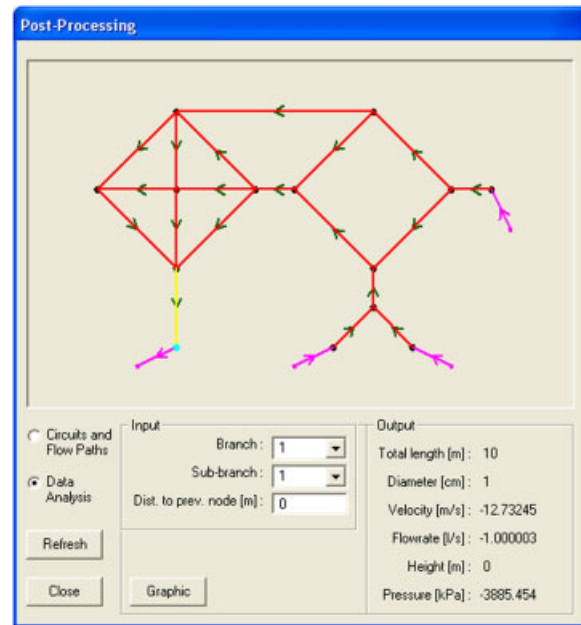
Post-Processing

Circuits and Flow Paths

Data Analysis

Refresh

Close

Input

Branch : 1

Sub-branch : 1

Dist. to prev. node [m] : 0

Graphic

Output

Total length [m] : 10

Diameter [cm] : 1

Velocity [m/s] : -12.73245

Flowrate [l/s] : -1.000003

Height [m] : 0

Pressure [kPa] : -3885.454